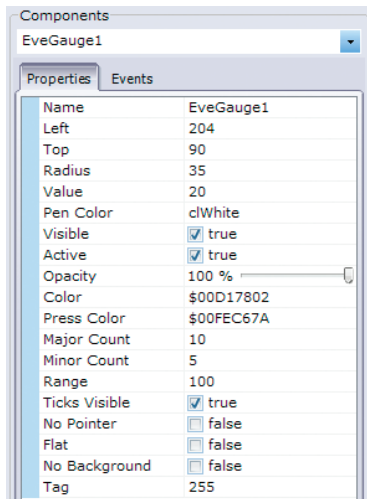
Components

EveGauge1

Properties | Events

| | |
|---|---|
| Name | EveGauge1 |
| Left | 204 |
| Top | 90 |
| Radius | 35 |
| Value | 20 |
| Pen Color | clWhite |
| Visible | true |
| Active | true |
| Opacity | 100 % |
| Color | \$00D17802 |
| Press Color | \$00FEC67A |
| Major Count | 10 |
| Minor Count | 5 |
| Range | 100 |
| Ticks Visible | true |
| No Pointer | false |
| Flat | false |
| No Background | false |
| Tag | 255 |